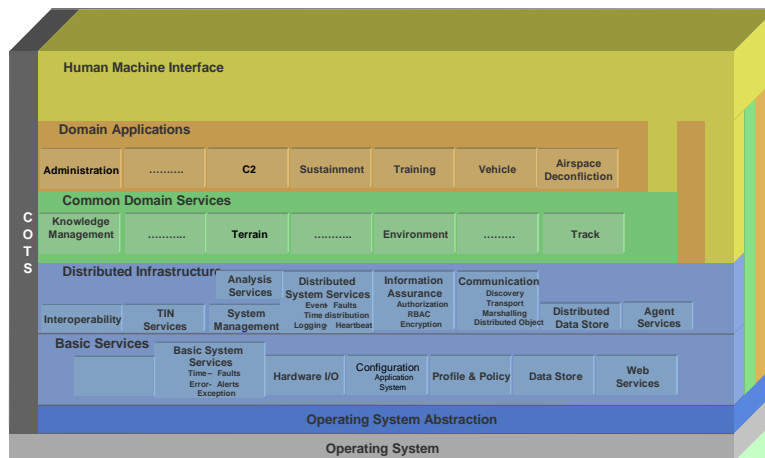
COTS

Human Machine Interface

Domain Applications

Administration
..........
C2
Sustainment
Training
Vehicle
Airspace Deconfliction

Common Domain Services

Knowledge Management
..........
Terrain
..........
Environment
..........
Track

Distributed Infrastructure

Analysis Services
Distributed System Services
Event Faults
Time distribution
Logging Heartbeat
Information Assurance
Authorization
RBAC
Encryption
Communication
Discovery
Transport
Marshalling
Distributed Object
Interoperability
TIN Services
System Management
Distributed Data Store
Agent Services

Basic Services

Basic System Services
Time – Faults
Error – Alerts
Exception
Hardware I/O
Configuration
Application
System
Profile & Policy
Data Store
Web Services

Operating System Abstraction

Operating System